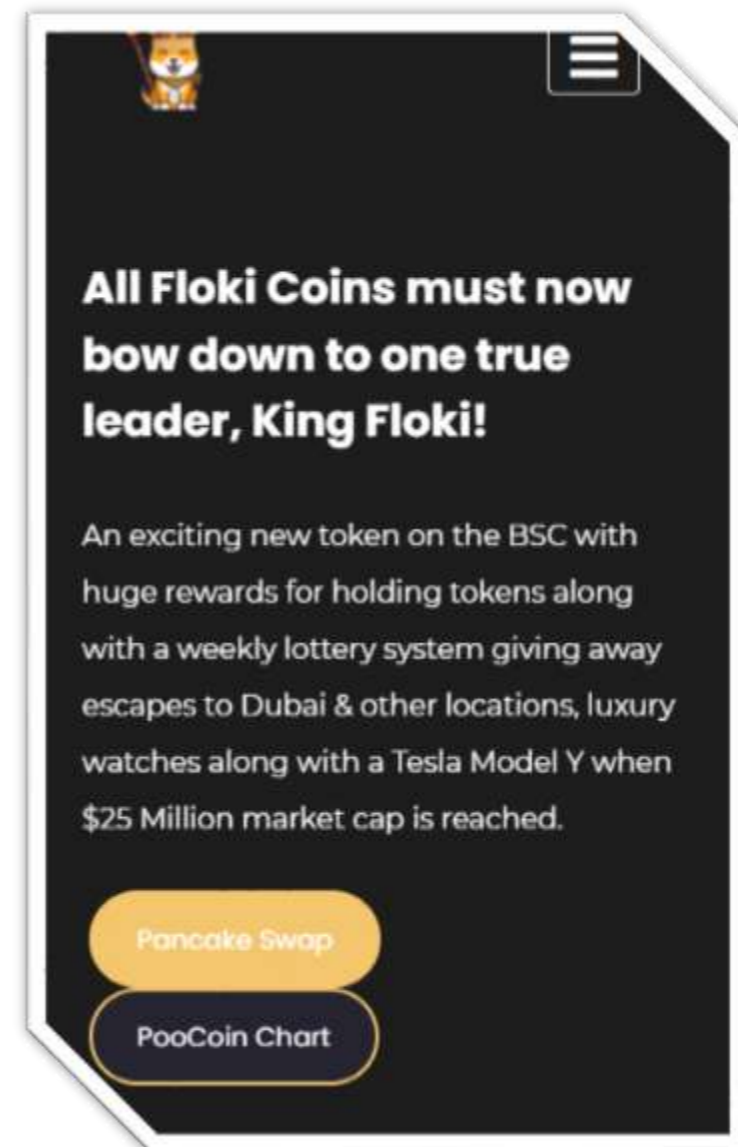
All Floki Coins must now bow down to one true leader, King Floki!

An exciting new token on the BSC with huge rewards for holding tokens along with a weekly lottery system giving away escapes to Dubai & other locations, luxury watches along with a Tesla Model Y when $25 Million market cap is reached.

Pancake Swap

PooCoin Chart